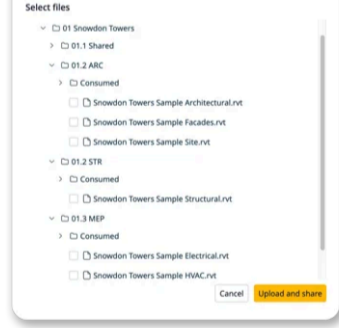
Select files

01 Snowdon Towers

01.1 Shared

01.2 ARC

Consumed

Snowdon Towers Sample Architectural.rvt

Snowdon Towers Sample Facades.rvt

Snowdon Towers Sample Site.rvt

01.2 STR

Consumed

Snowdon Towers Sample Structural.rvt

01.3 MEP

Consumed

Snowdon Towers Sample Electrical.rvt

Snowdon Towers Sample HVAC.rvt

Cancel

Upload and share